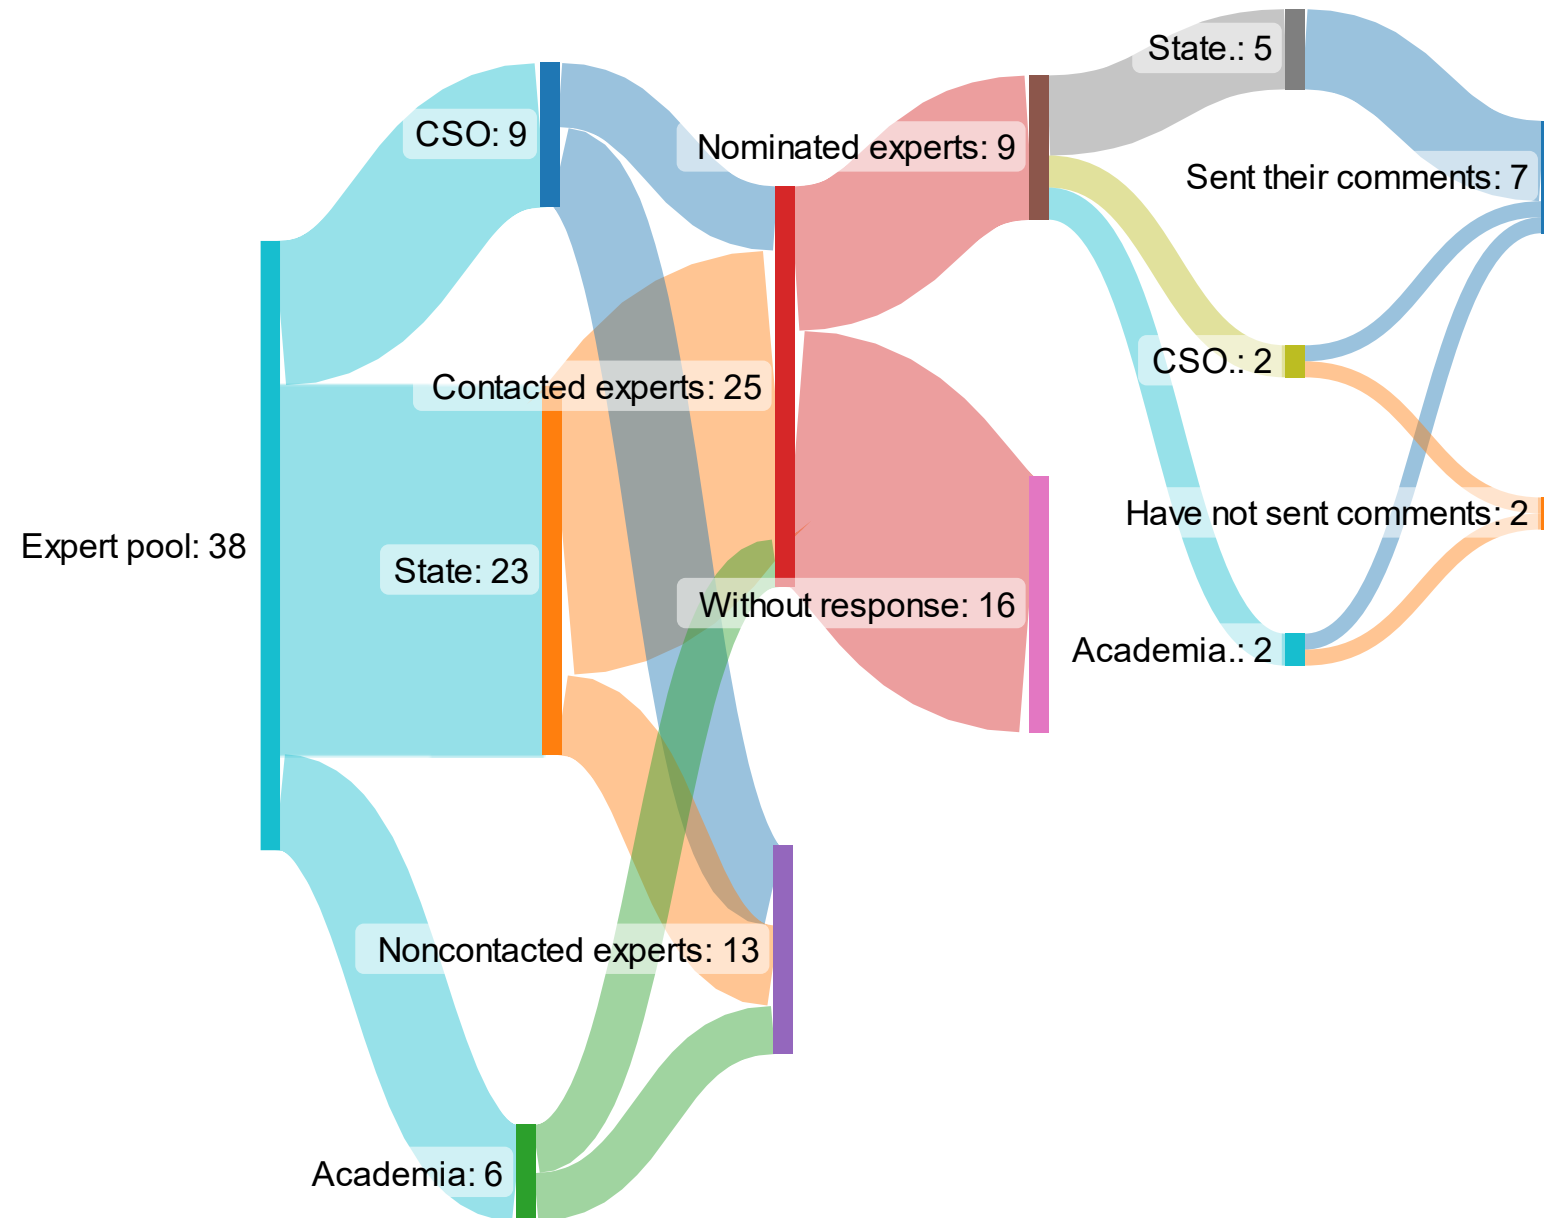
State.: 5

CSO: 9

Nominated experts: 9

Sent their comments: 7

CSO.: 2

Contacted experts: 25

Expert pool: 38

State: 23

Have not sent comments: 2

Without response: 16

Academia.: 2

Noncontacted experts: 13

Academia: 6